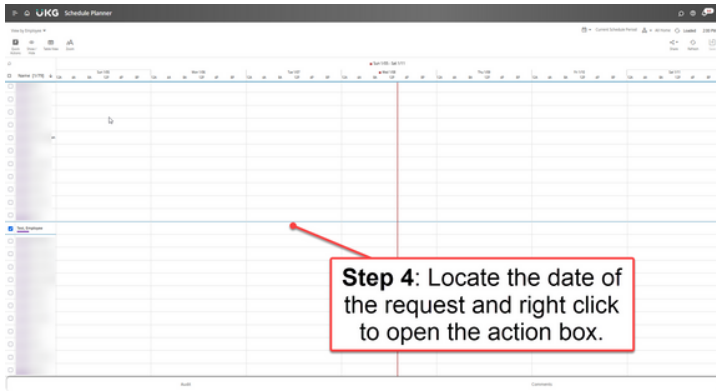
UKG Schedule Planner

View by Employee

Name (1170)

Sun 1/05
Mon 1/06
Tue 1/07
Wed 1/08
Thu 1/09
Fri 1/10
Sat 1/11

Test, Employee

Step 4: Locate the date of the request and right click to open the action box.

Totals
Comments